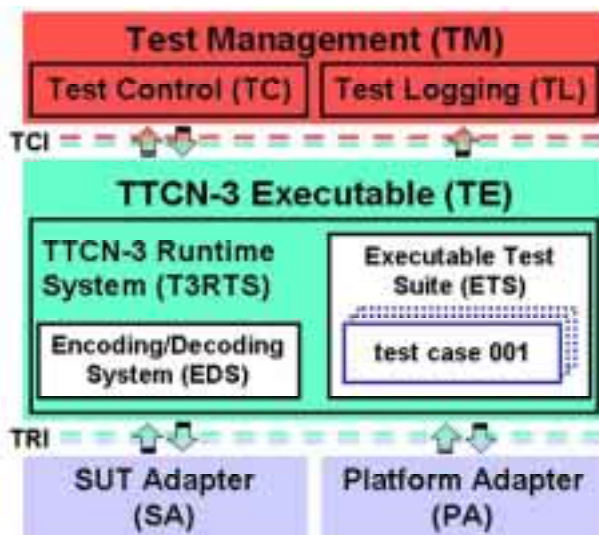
Test Management (TM)

Test Control (TC)

Test Logging (TL)

TCI

TTCN-3 Executable (TE)

TTCN-3 Runtime System (T3RTS)

Executable Test Suite (ETS)

Encoding/Decoding System (EDS)

test case 001

TRI

SUT Adapter (SA)

Platform Adapter (PA)